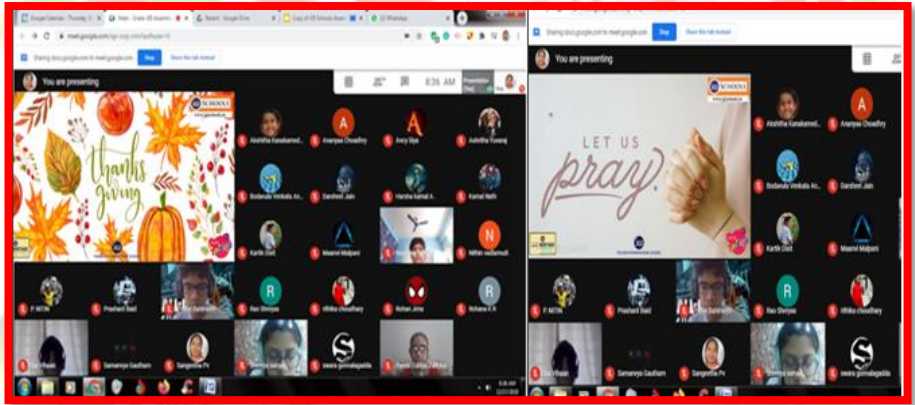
Google Calendar - Thursday, 2 | Meet - Grade 4B Assembl | Shared - Google Drive | Copy of 4B Schools Assem | (2) WhatsApp

meet.google.com

Sharing docs.google.com to meet.google.com Stop Share this tab instead

You are presenting

8:36 AM

thanks giving

Akshitha Kanakamed... Ananyaa Choudhry Ancy Siya Ashritha Yuvaraj

Bodanda Venkata An... Darsheel Jain Harsha Kamal A... Kamal Nath

Kartik Dixit Maanvi Maljaani Nithin vadlamudi

P NITIN Prashant Baid Rao Shreyas ritika choudhary Rohan Jena Rohana K R

Samanvya Gautham Sangeetha Pv swara gunnalagadda

Sharing docs.google.com to meet.google.com Stop Share this tab instead

You are presenting

SCHOOLS

LET US pray.

Akshitha Kanakamed... Ananyaa Choudhry

Bodanda Venkata An... Darsheel Jain

Kartik Dixit Maanvi Maljaani

Prashant Baid Rao Shreyas ritika choudhary

Samanvya Gautham Sangeetha Pv swara gunnalagadda